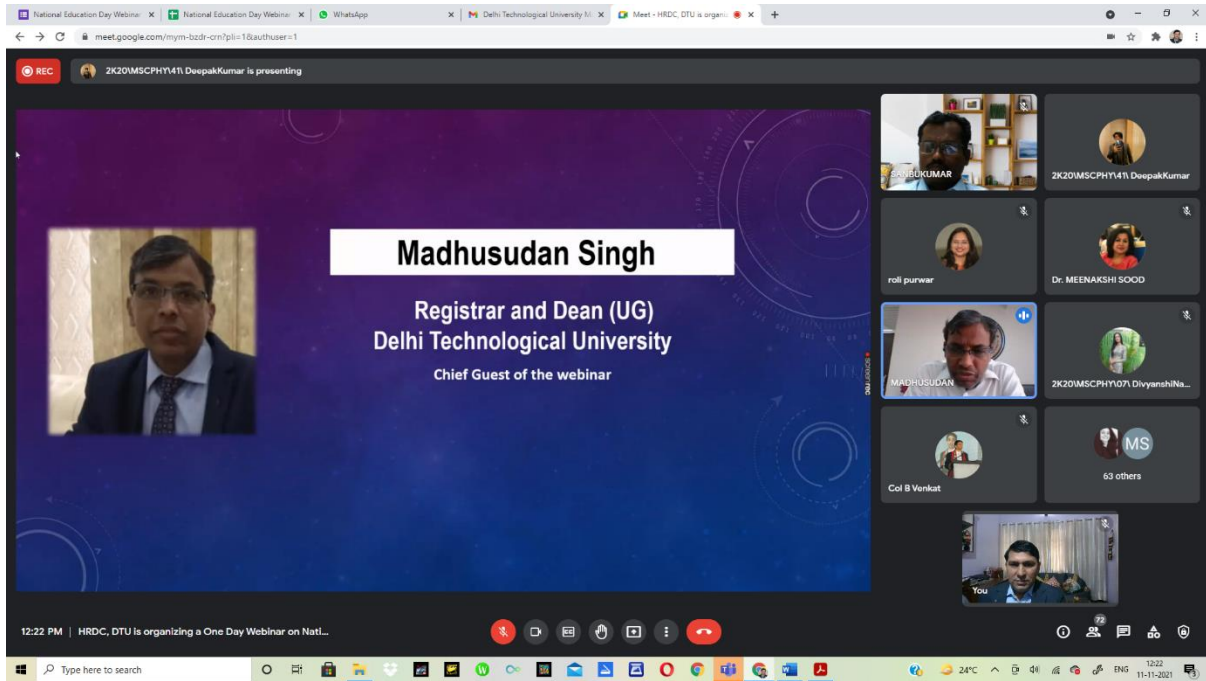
National Education Day Webinar | National Education Day Webinar | WhatsApp | Delhi Technological University M | Meet - HRDC, DTU is organi

meet.google.com/mym-bzdr-crn?pli=1&authuser=1

REC

2K20\MSCPHY\41\ DeepakKumar is presenting

Madhusudan Singh

Registrar and Dean (UG)
Delhi Technological University

Chief Guest of the webinar

SANBUKUMAR

2K20\MSCPHY\41\ DeepakKumar

roli purwar

Dr. MEENAKSHI SOOD

MADHUSUDAN

2K20\MSCPHY\07\ DivyanshiNa...

MS

Col B Venkat

63 others

You

12:22 PM | HRDC, DTU is organizing a One Day Webinar on Nati...

72

Type here to search

24°C ENG 12:22 11-11-2021